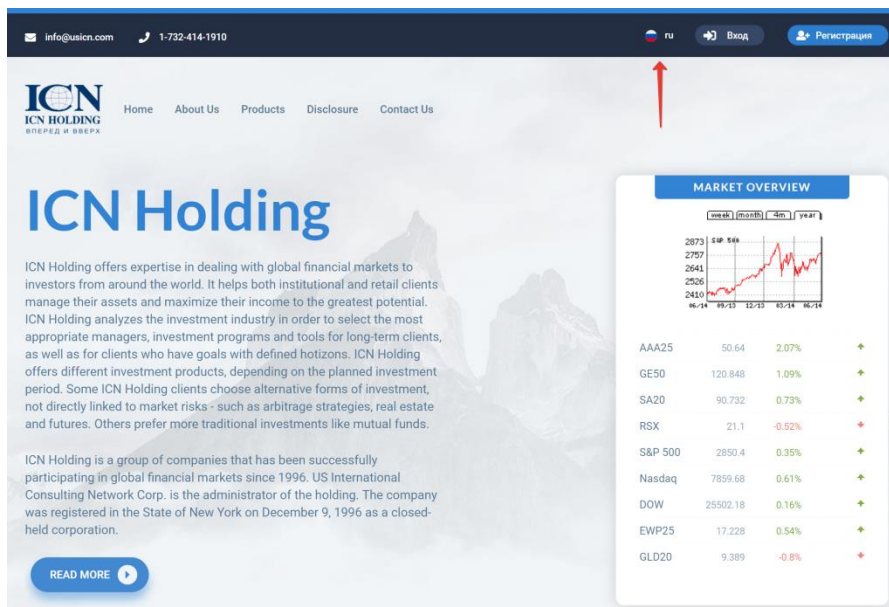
info@usicn.com 1-732-414-1910 ru Вход Регистрация

ICN ICN HOLDING ВПЕРЕД И ВВЕРХ

Home About Us Products Disclosure Contact Us

ICN Holding

ICN Holding offers expertise in dealing with global financial markets to investors from around the world. It helps both institutional and retail clients manage their assets and maximize their income to the greatest potential. ICN Holding analyzes the investment industry in order to select the most appropriate managers, investment programs and tools for long-term clients, as well as for clients who have goals with defined hotizons. ICN Holding offers different investment products, depending on the planned investment period. Some ICN Holding clients choose alternative forms of investment, not directly linked to market risks - such as arbitrage strategies, real estate and futures. Others prefer more traditional investments like mutual funds.

ICN Holding is a group of companies that has been successfully participating in global financial markets since 1996. US International Consulting Network Corp. is the administrator of the holding. The company was registered in the State of New York on December 9, 1996 as a closed-held corporation.

READ MORE

MARKET OVERVIEW

week month 4m year

S&P 500
2873
2757
2641
2526
2410
06/14 09/13 12/13 03/14 06/14

| | | |
|---|---|---|
| AAA25 | 50.64 | 2.07% |
| GE50 | 120.848 | 1.09% |
| SA20 | 90.732 | 0.73% |
| RSX | 21.1 | -0.52% |
| S&P 500 | 2850.4 | 0.35% |
| Nasdaq | 7859.68 | 0.61% |
| DOW | 25502.18 | 0.16% |
| EWP25 | 17.228 | 0.54% |
| GLD20 | 9.389 | -0.8% |